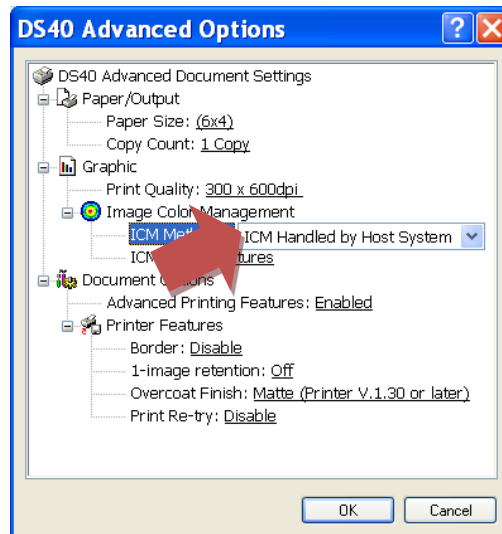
DS40 Advanced Options

DS40 Advanced Document Settings
Paper/Output
Paper Size: (6x4)
Copy Count: 1 Copy
Graphic
Print Quality: 300 x 600dpi
Image Colo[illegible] Management
ICM Met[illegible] ICM Handled by Host System
ICM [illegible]tures
Document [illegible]ions
Advanced Printing Features: Enabled
Printer Features
Border: Disable
1-image retention: Off
Overcoat Finish: Matte (Printer V.1.30 or later)
Print Re-try: Disable

OK
Cancel